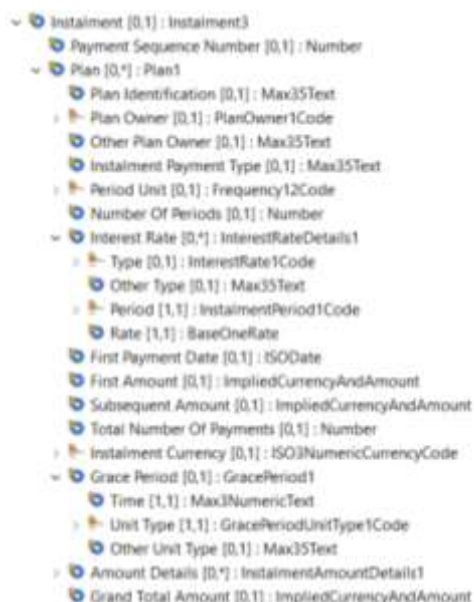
Instalment [0,1] : Instalment3
Payment Sequence Number [0,1] : Number
Plan [0,*] : Plan1
Plan Identification [0,1] : Max35Text
Plan Owner [0,1] : PlanOwner1Code
Other Plan Owner [0,1] : Max35Text
Instalment Payment Type [0,1] : Max35Text
Period Unit [0,1] : Frequency12Code
Number Of Periods [0,1] : Number
Interest Rate [0,*] : InterestRateDetails1
Type [0,1] : InterestRate1Code
Other Type [0,1] : Max35Text
Period [1,1] : InstalmentPeriod1Code
Rate [1,1] : BaseOneRate
First Payment Date [0,1] : ISODate
First Amount [0,1] : ImpliedCurrencyAndAmount
Subsequent Amount [0,1] : ImpliedCurrencyAndAmount
Total Number Of Payments [0,1] : Number
Instalment Currency [0,1] : ISO3NumericCurrencyCode
Grace Period [0,1] : GracePeriod1
Time [1,1] : Max3NumericText
Unit Type [1,1] : GracePeriodUnitType1Code
Other Unit Type [0,1] : Max35Text
Amount Details [0,*] : InstalmentAmountDetails1
Grand Total Amount [0,1] : ImpliedCurrencyAndAmount